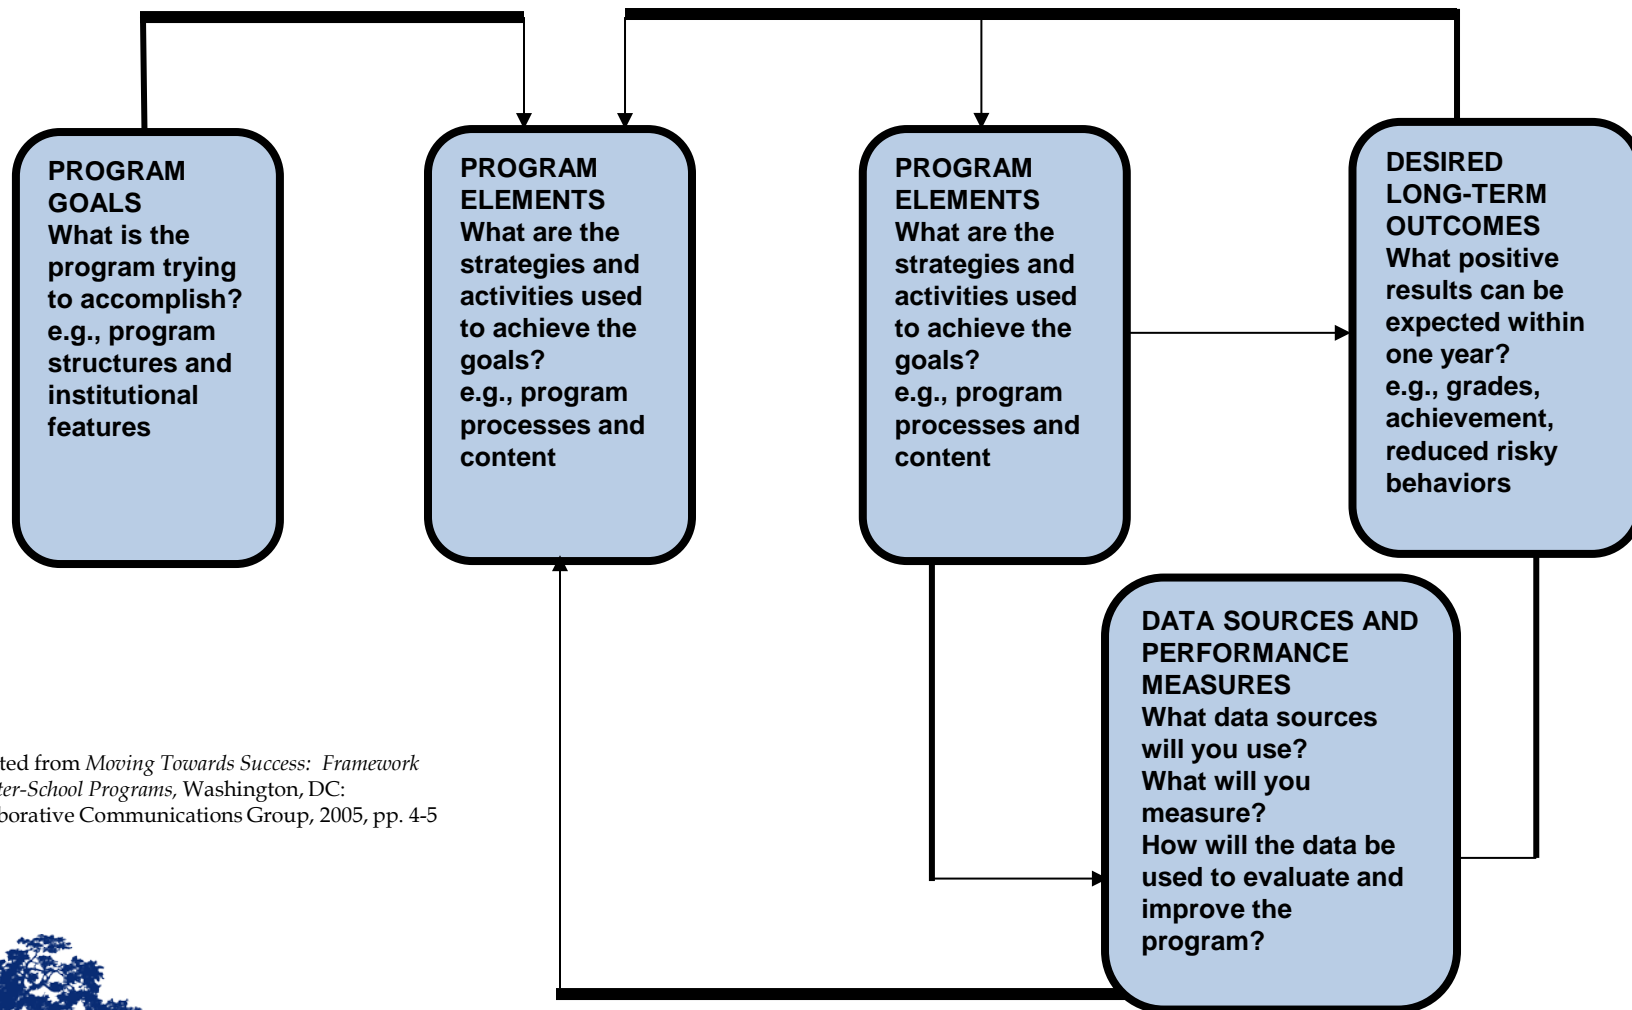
PROGRAM GOALS
What is the program trying to accomplish?
e.g., program structures and institutional features

PROGRAM ELEMENTS
What are the strategies and activities used to achieve the goals?
e.g., program processes and content

PROGRAM ELEMENTS
What are the strategies and activities used to achieve the goals?
e.g., program processes and content

DESIRED LONG-TERM OUTCOMES
What positive results can be expected within one year?
e.g., grades, achievement, reduced risky behaviors

DATA SOURCES AND PERFORMANCE MEASURES
What data sources will you use?
What will you measure?
How will the data be used to evaluate and improve the program?

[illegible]ted from *Moving Towards Success: Framework* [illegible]ter-School Programs, Washington, DC: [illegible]borative Communications Group, 2005, pp. 4-5